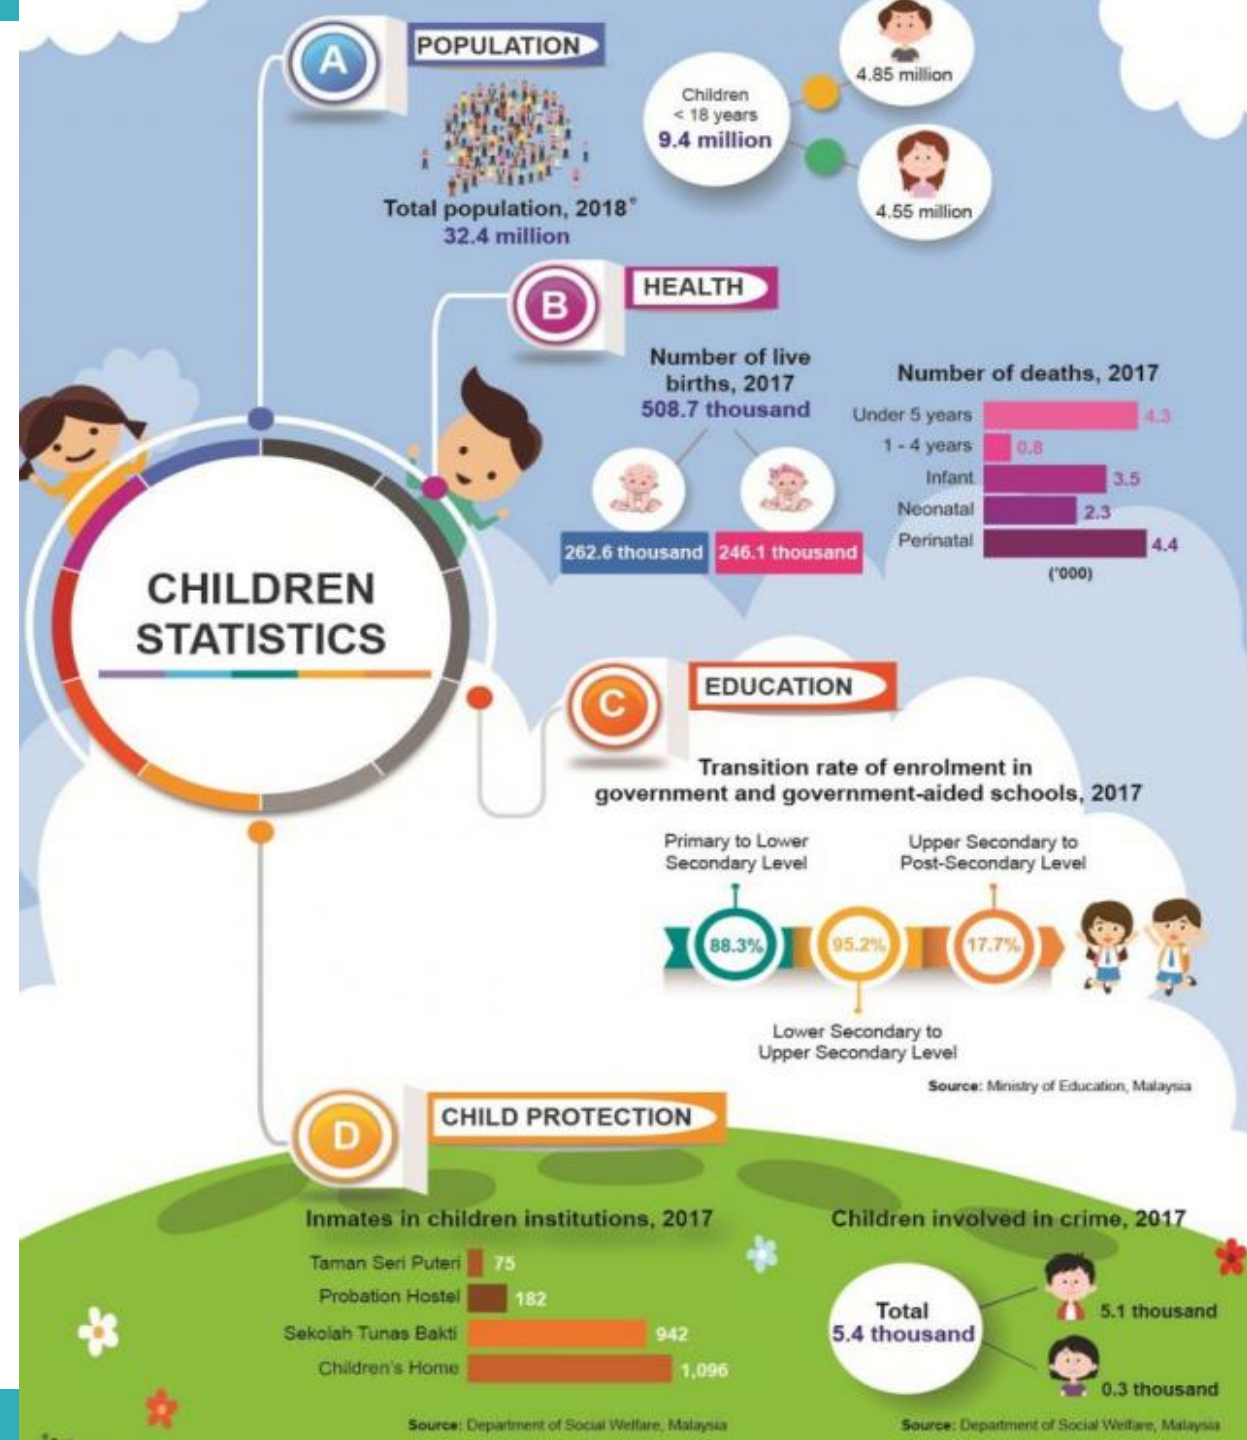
A
POPULATION

Total population, 2018*
32.4 million

Children
< 18 years
9.4 million

4.85 million

4.55 million

B
HEALTH

Number of live births, 2017
508.7 thousand

262.6 thousand
246.1 thousand

Number of deaths, 2017

| | |
|---|---|
| Under 5 years | 4.3 |
| 1 - 4 years | 0.8 |
| Infant | 3.5 |
| Neonatal | 2.3 |
| Perinatal | 4.4 |

('000)

CHILDREN STATISTICS

C
EDUCATION

Transition rate of enrolment in government and government-aided schools, 2017

Primary to Lower Secondary Level
88.3%

Lower Secondary to Upper Secondary Level
95.2%

Upper Secondary to Post-Secondary Level
17.7%

Source: Ministry of Education, Malaysia

D
CHILD PROTECTION

Inmates in children institutions, 2017

| | |
|---|---|
| Taman Seri Puteri | 75 |
| Probation Hostel | 182 |
| Sekolah Tunas Bakti | 942 |
| Children's Home | 1,096 |

Source: Department of Social Welfare, Malaysia

Children involved in crime, 2017

Total
5.4 thousand

5.1 thousand

0.3 thousand

Source: Department of Social Welfare, Malaysia

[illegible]